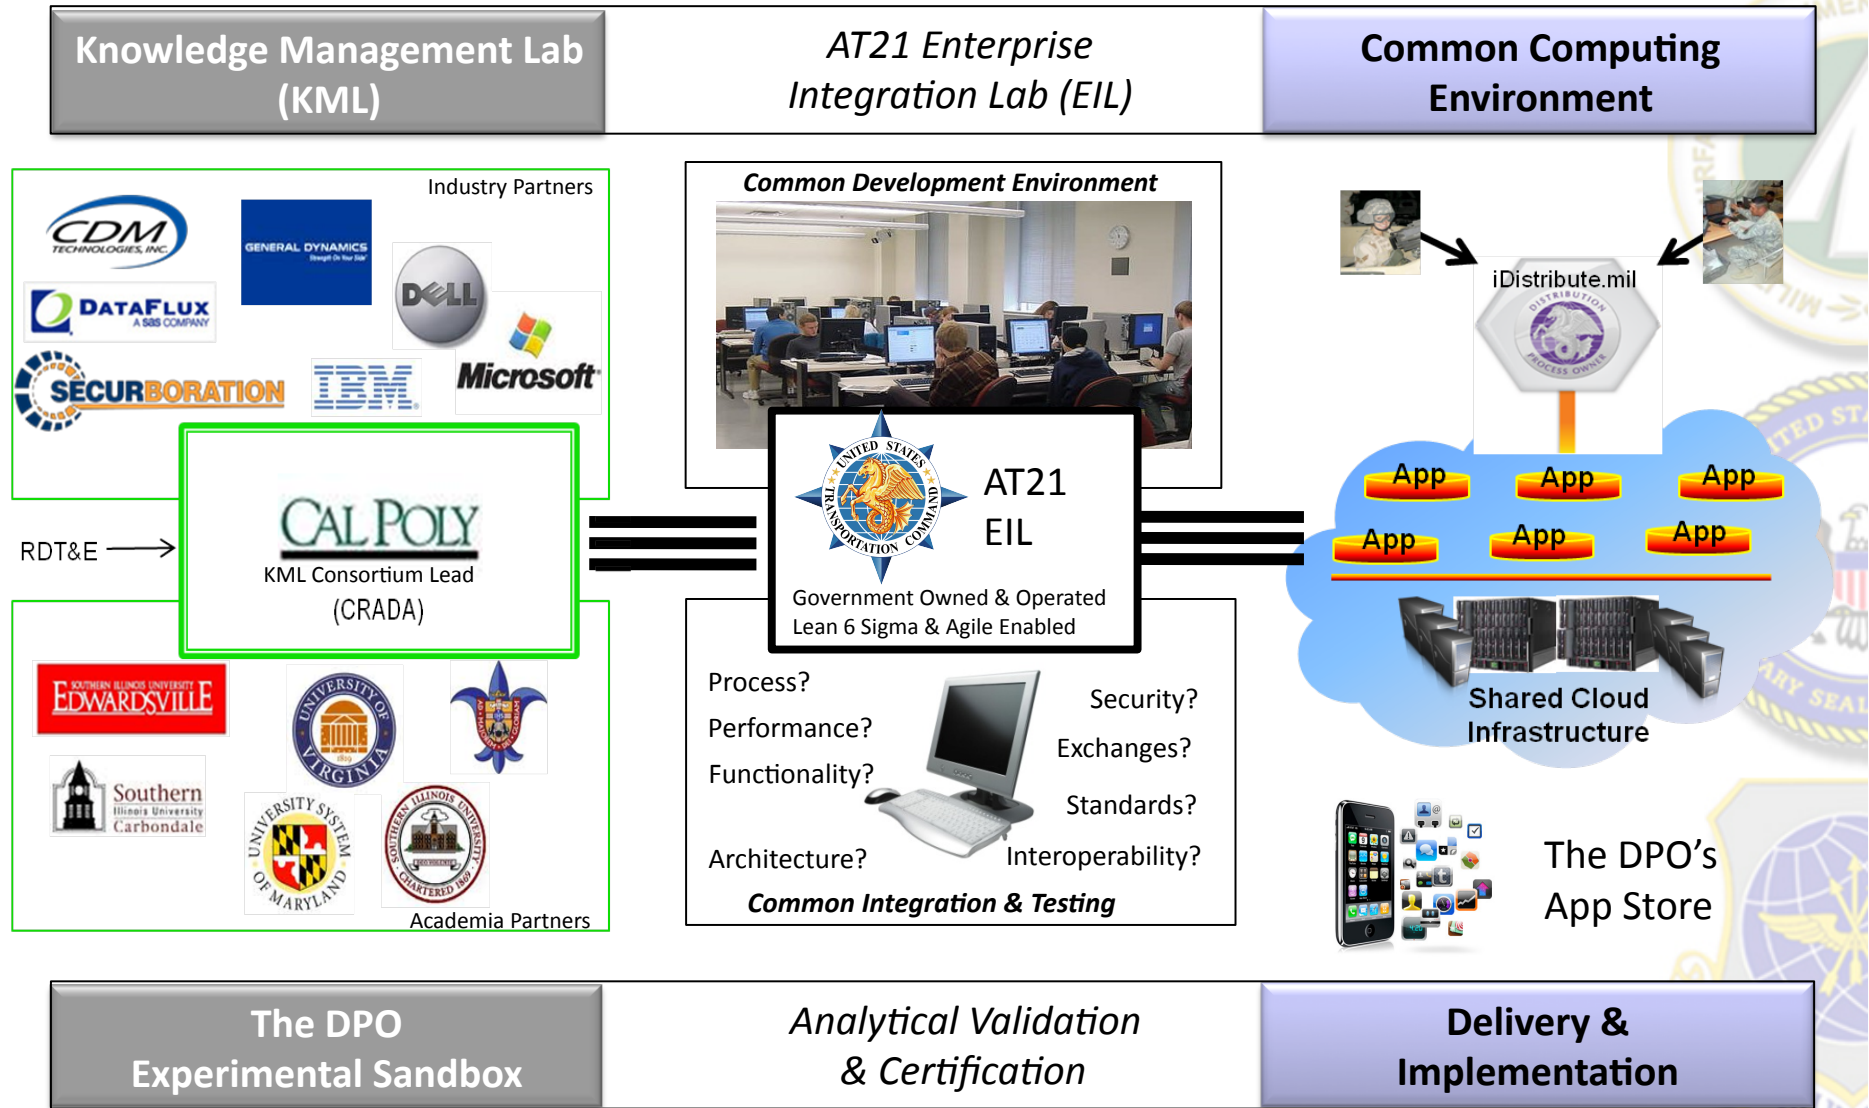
Knowledge Management Lab (KML)

AT21 Enterprise Integration Lab (EIL)

Common Computing Environment

Industry Partners

CDM TECHNOLOGIES, INC.

GENERAL DYNAMICS

DELL

DATAFLUX A SAS COMPANY

SECURBORATION

IBM

Microsoft

RDT&E

CAL POLY

KML Consortium Lead

(CRADA)

EDWARDSVILLE

UNIVERSITY OF VIRGINIA

Southern Illinois University Carbondale

UNIVERSITY SYSTEM OF MARYLAND

SOUTHERN ILLINOIS UNIVERSITY CHARTERED 1869

Academia Partners

Common Development Environment

UNITED STATES TRANSPORTATION COMMAND

AT21 EIL

Government Owned & Operated
Lean 6 Sigma & Agile Enabled

Process?

Performance?

Functionality?

Architecture?

Security?

Exchanges?

Standards?

Interoperability?

Common Integration & Testing

iDistribute.mil

DISTRIBUTION PROCESS OWNER

App App App App App App

Shared Cloud Infrastructure

The DPO's App Store

The DPO Experimental Sandbox

Analytical Validation & Certification

Delivery & Implementation